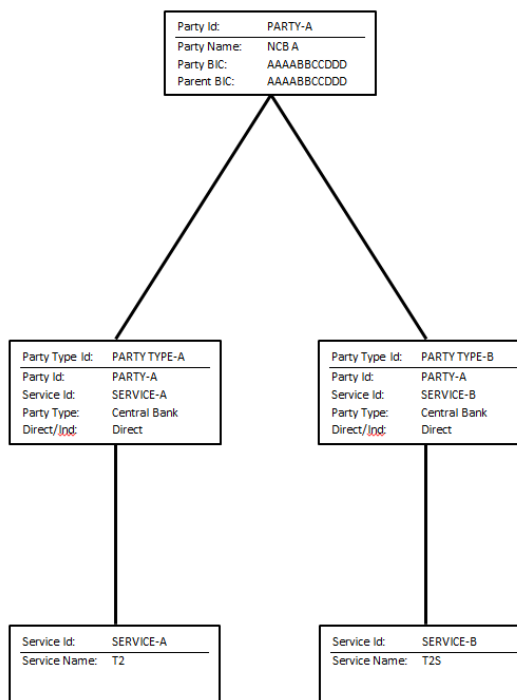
Party Id: PARTY-A
Party Name: NCB A
Party BIC: AAAABBCCDDD
Parent BIC: AAAABBCCDDD

Party Type Id: PARTY TYPE-A
Party Id: PARTY-A
Service Id: SERVICE-A
Party Type: Central Bank
Direct/Ind: Direct

Party Type Id: PARTY TYPE-B
Party Id: PARTY-A
Service Id: SERVICE-B
Party Type: Central Bank
Direct/Ind: Direct

Service Id: SERVICE-A
Service Name: T2

Service Id: SERVICE-B
Service Name: T2S